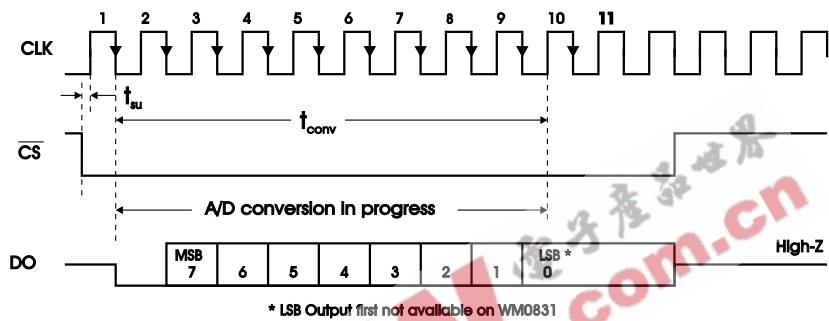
1 2 3 4 5 6 7 8 9 10 11

CLK

$t_{su}$

$t_{conv}$

$\overline{CS}$

A/D conversion in progress

DO

MSB 7 | 6 | 5 | 4 | 3 | 2 | 1 | LSB * 0

High-Z

* LSB Output first not available on WM0831

电子产品世界

com.cn